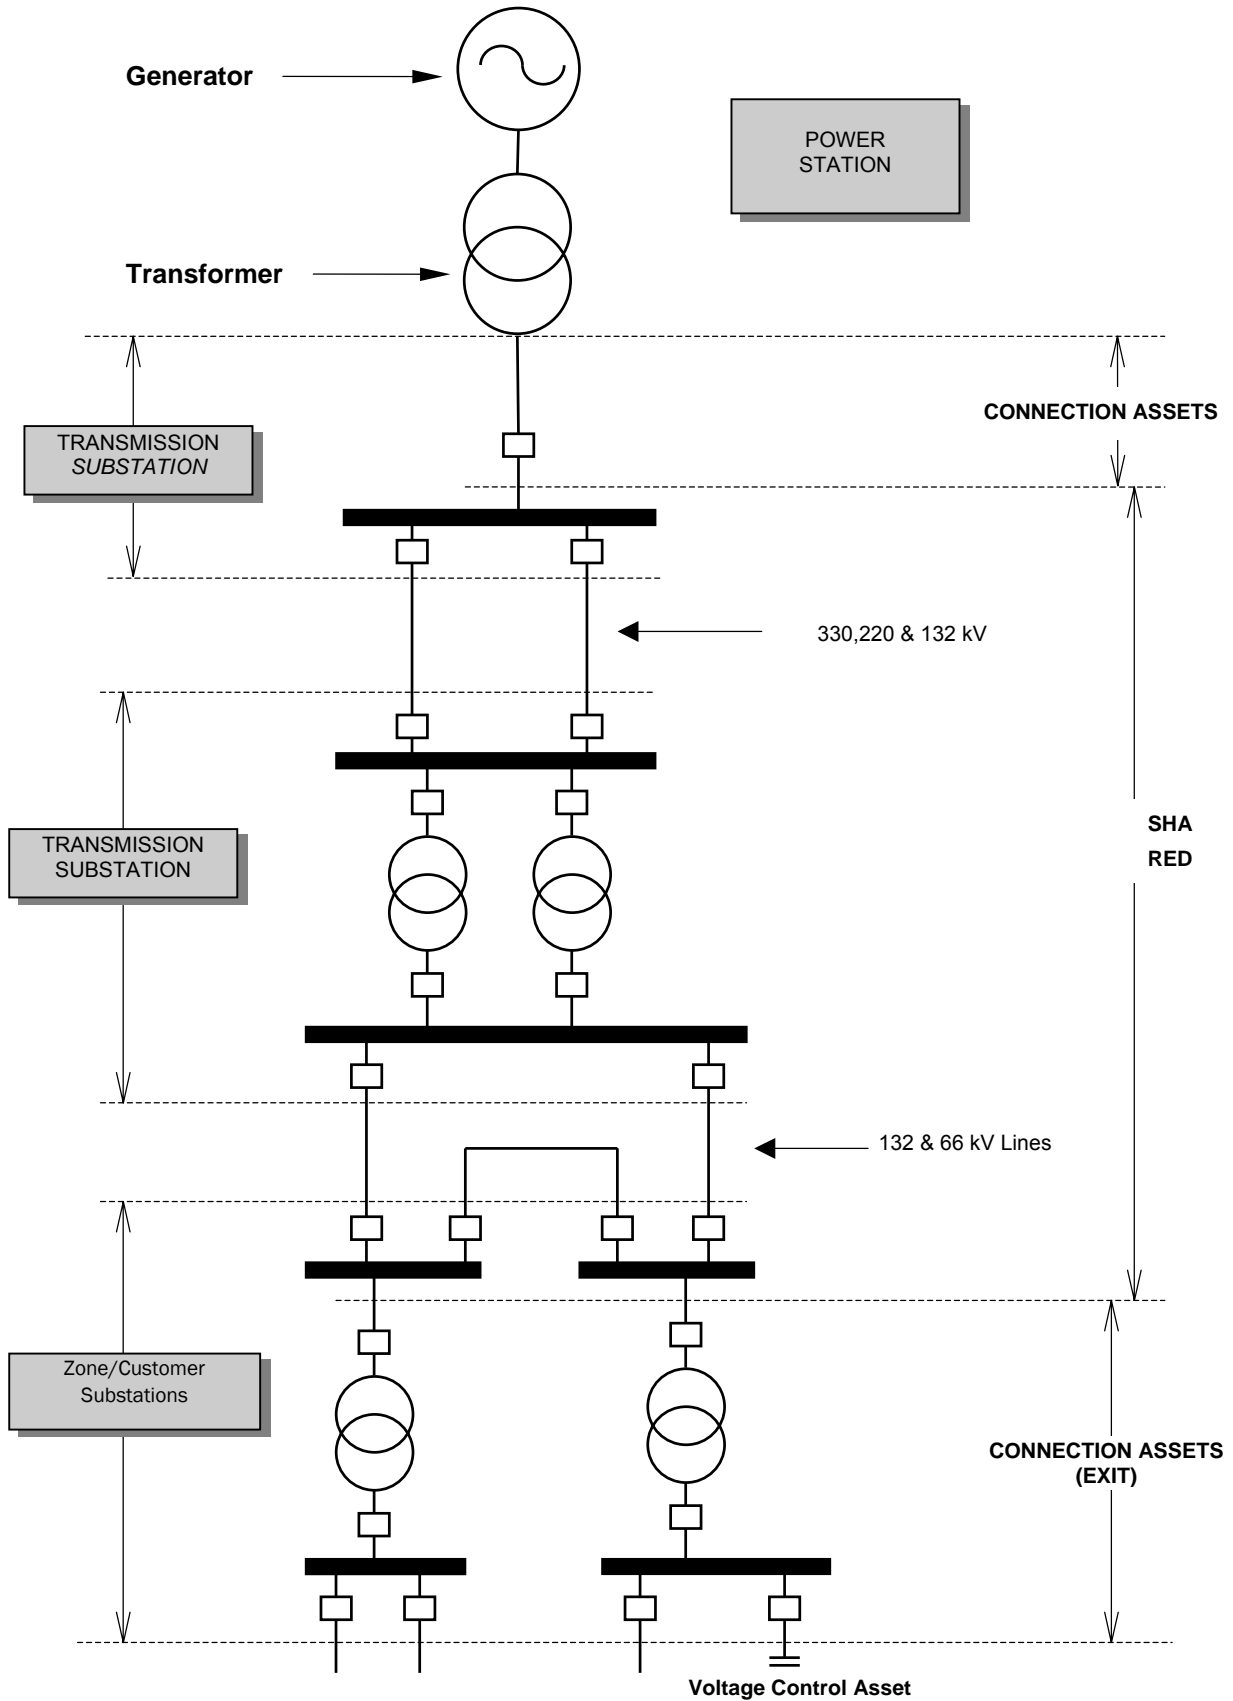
Generator

POWER STATION

Transformer

CONNECTION ASSETS

TRANSMISSION *SUBSTATION*

330,220 & 132 kV

TRANSMISSION SUBSTATION

SHA RED

132 & 66 kV Lines

Zone/Customer Substations

CONNECTION ASSETS (EXIT)

Voltage Control Asset